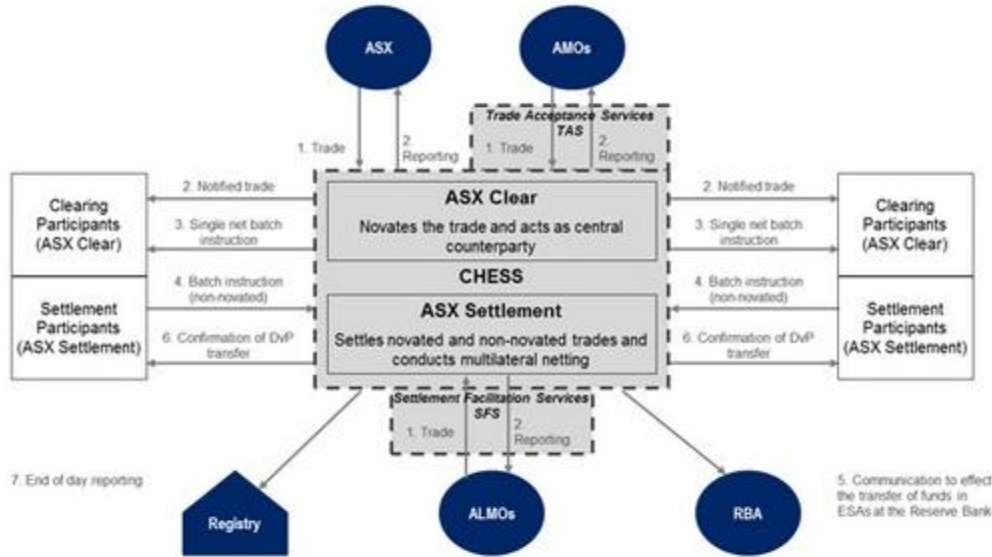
ASX

AMOs

Trade Acceptance Services TAS

1. Trade

2. Reporting

1. Trade

2. Reporting

Clearing Participants (ASX Clear)

2. Notified trade

3. Single net batch instruction

ASX Clear

Novates the trade and acts as central counterparty

2. Notified trade

3. Single net batch instruction

Clearing Participants (ASX Clear)

CHESS

Settlement Participants (ASX Settlement)

4. Batch instruction (non-novated)

6. Confirmation of DvP transfer

ASX Settlement

Settles novated and non-novated trades and conducts multilateral netting

4. Batch instruction (non-novated)

6. Confirmation of DvP transfer

Settlement Participants (ASX Settlement)

Settlement Facilitation Services SFS

1. Trade

2. Reporting

7. End of day reporting

5. Communication to effect the transfer of funds in ESAs at the Reserve Bank

Registry

ALMOs

RBA